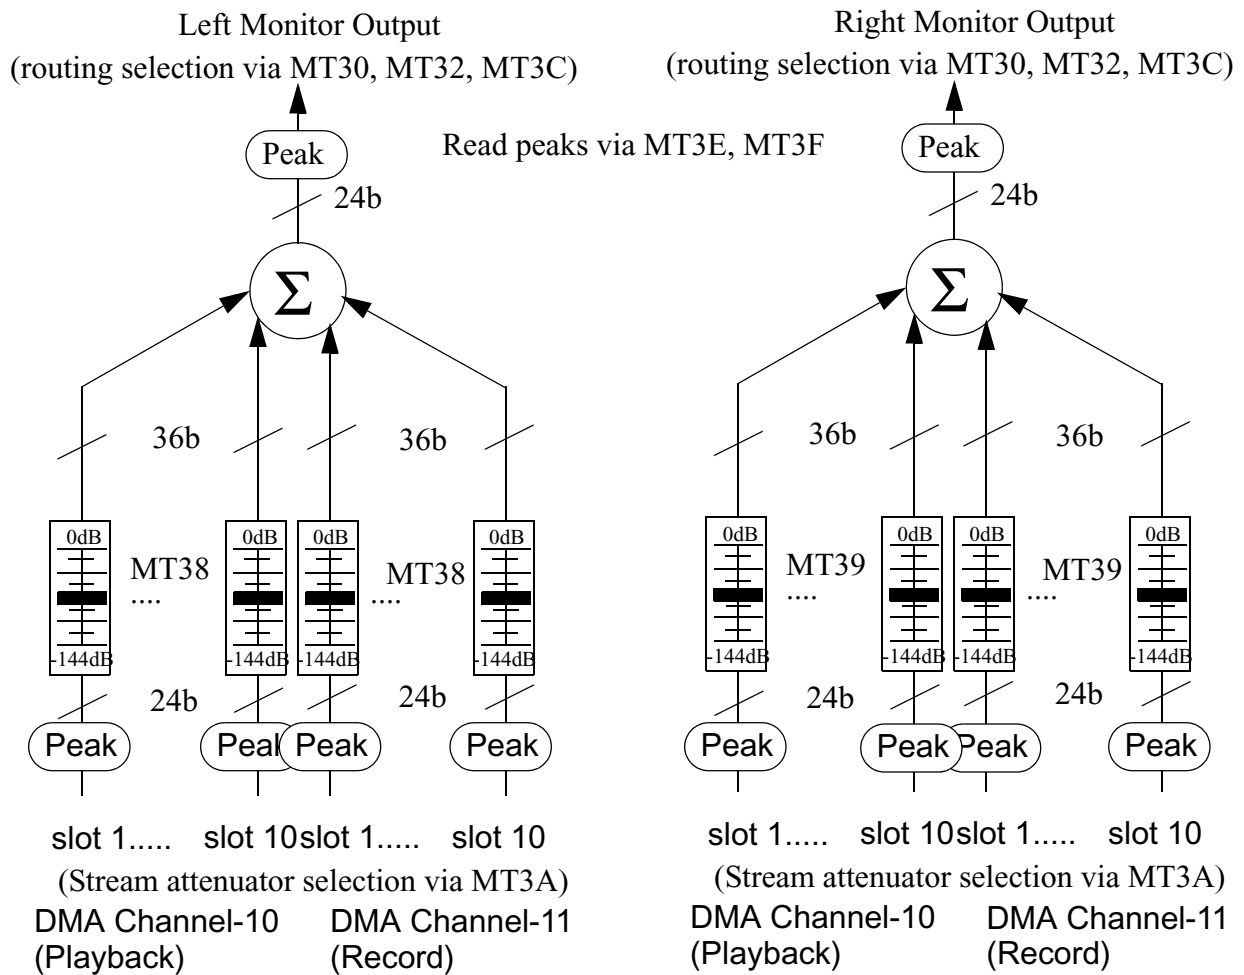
Left Monitor Output
(routing selection via MT30, MT32, MT3C)

Right Monitor Output
(routing selection via MT30, MT32, MT3C)

Read peaks via MT3E, MT3F

Peak

24b

$\Sigma$

36b

36b

0dB

0dB

0dB

0dB

MT38

....

MT38

....

-144dB

-144dB

-144dB

-144dB

24b

24b

Peak

Peak

Peak

Peak

slot 1.....

slot 10

slot 1.....

slot 10

(Stream attenuator selection via MT3A)

DMA Channel-10
(Playback)

DMA Channel-11
(Record)

Peak

24b

$\Sigma$

36b

36b

0dB

0dB

0dB

0dB

MT39

....

MT39

....

-144dB

-144dB

-144dB

-144dB

24b

24b

Peak

Peak

Peak

Peak

slot 1.....

slot 10

slot 1.....

slot 10

(Stream attenuator selection via MT3A)

DMA Channel-10
(Playback)

DMA Channel-11
(Record)